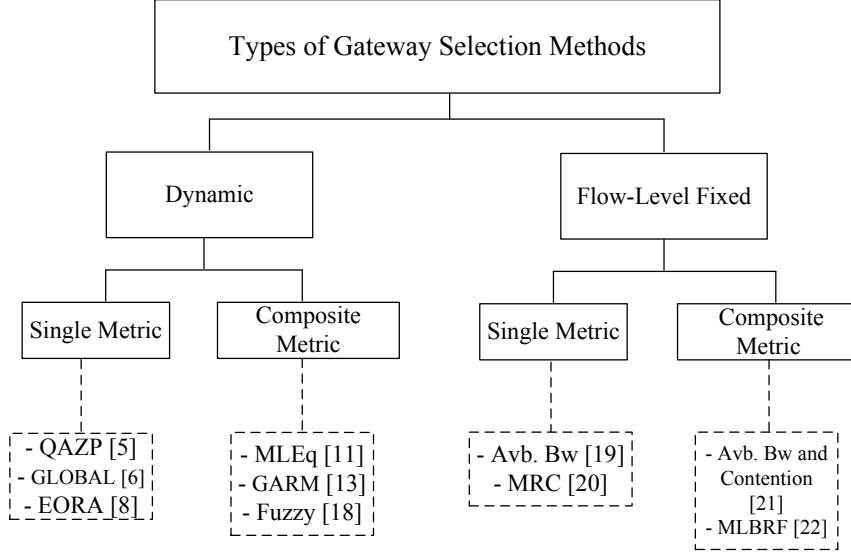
Types of Gateway Selection Methods

Dynamic

Flow-Level Fixed

Single Metric

Composite Metric

Single Metric

Composite Metric

- QAZP [5]
- GLOBAL [6]
- EORA [8]

- MLEq [11]
- GARM [13]
- Fuzzy [18]

- Avb. Bw [19]
- MRC [20]

- Avb. Bw and Contention [21]
- MLBRF [22]